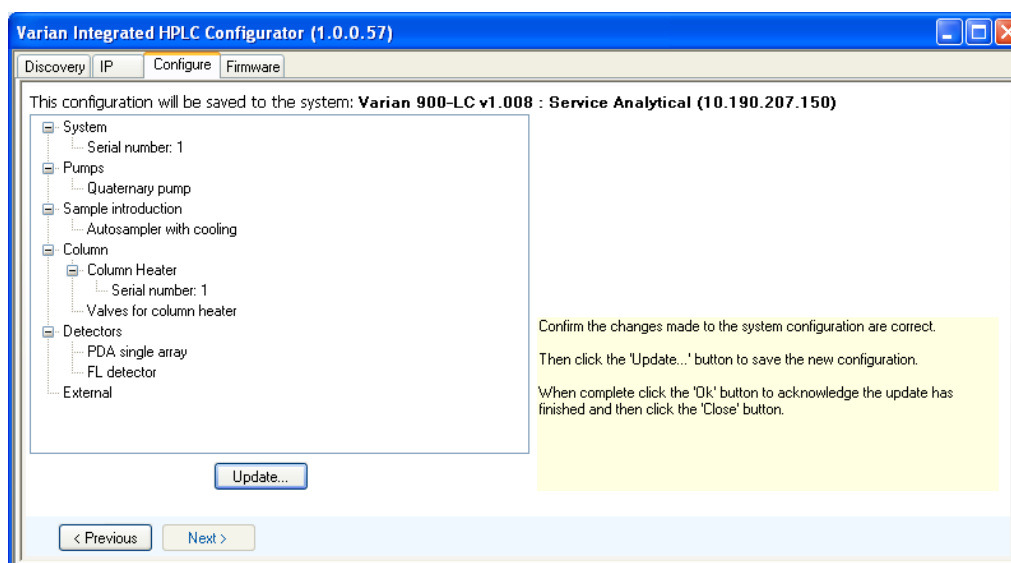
Varian Integrated HPLC Configurator (1.0.0.57)

Discovery | IP | Configure | Firmware

This configuration will be saved to the system: **Varian 900-LC v1.008 : Service Analytical (10.190.207.150)**

System
Serial number: 1
Pumps
Quaternary pump
Sample introduction
Autosampler with cooling
Column
Column Heater
Serial number: 1
Valves for column heater
Detectors
PDA single array
FL detector
External

Confirm the changes made to the system configuration are correct.

Then click the 'Update...' button to save the new configuration.

When complete click the 'Ok' button to acknowledge the update has finished and then click the 'Close' button.

Update...

< Previous
Next >